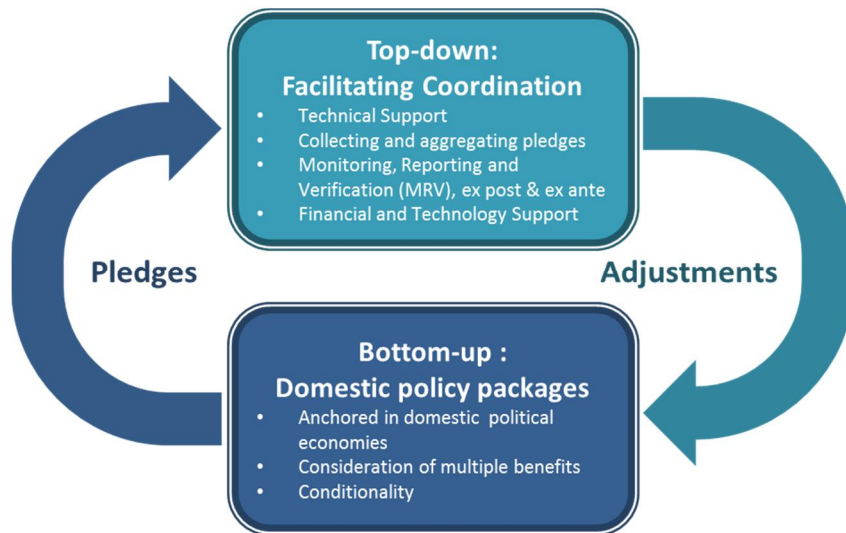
Top-down:
Facilitating Coordination

- Technical Support
- Collecting and aggregating pledges
- Monitoring, Reporting and Verification (MRV), ex post & ex ante
- Financial and Technology Support

Pledges

Adjustments

Bottom-up :
Domestic policy packages

- Anchored in domestic political economies
- Consideration of multiple benefits
- Conditionality